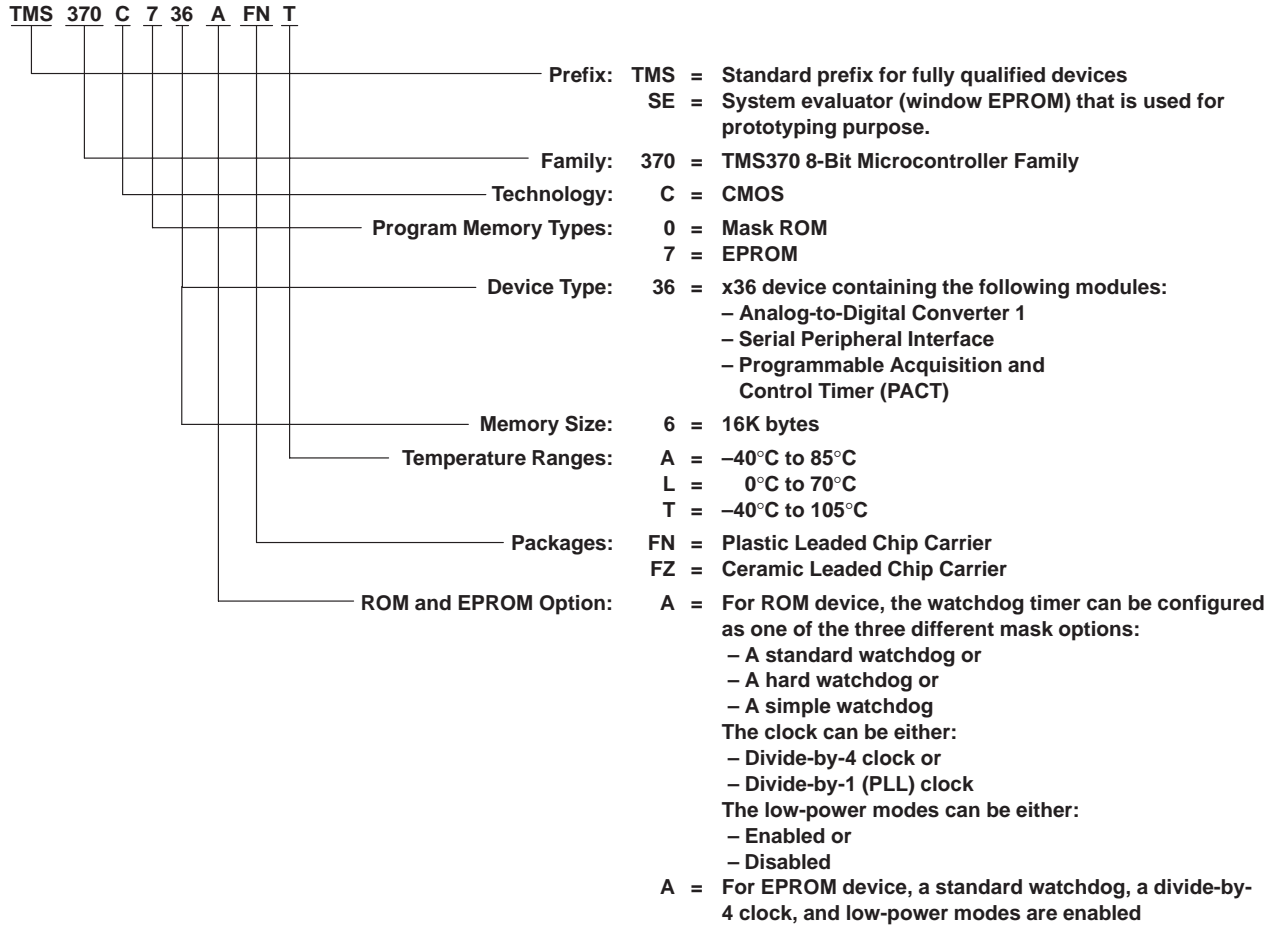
TMS 370 C 7 36 A FN T

Prefix: TMS = Standard prefix for fully qualified devices
SE = System evaluator (window EPROM) that is used for prototyping purpose.

Family: 370 = TMS370 8-Bit Microcontroller Family

Technology: C = CMOS

Program Memory Types: 0 = Mask ROM
7 = EPROM

Device Type: 36 = x36 device containing the following modules:
– Analog-to-Digital Converter 1
– Serial Peripheral Interface
– Programmable Acquisition and Control Timer (PACT)

Memory Size: 6 = 16K bytes

Temperature Ranges: A = –40°C to 85°C
L = 0°C to 70°C
T = –40°C to 105°C

Packages: FN = Plastic Leaded Chip Carrier
FZ = Ceramic Leaded Chip Carrier

ROM and EPROM Option: A = For ROM device, the watchdog timer can be configured as one of the three different mask options:
– A standard watchdog or
– A hard watchdog or
– A simple watchdog
The clock can be either:
– Divide-by-4 clock or
– Divide-by-1 (PLL) clock
The low-power modes can be either:
– Enabled or
– Disabled
A = For EPROM device, a standard watchdog, a divide-by-4 clock, and low-power modes are enabled